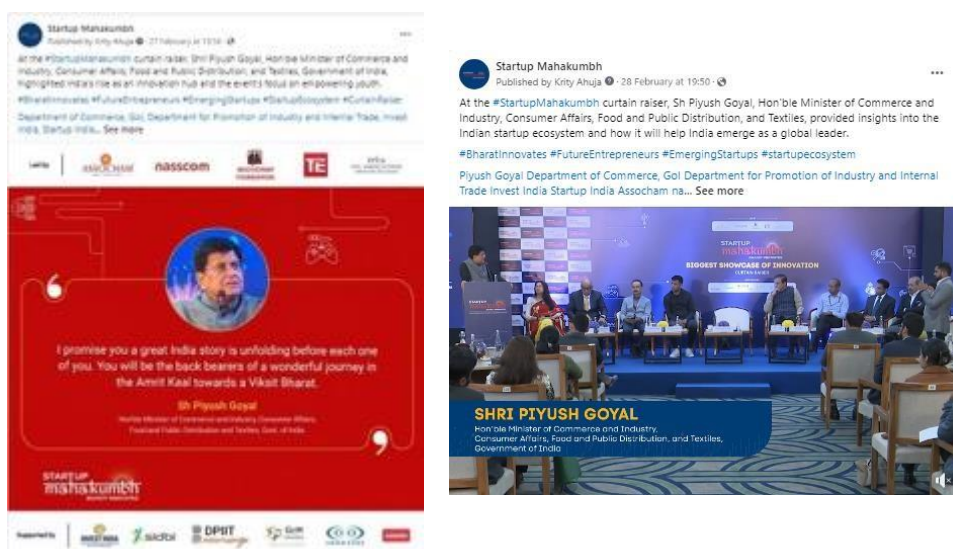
Startup Mahakumbh
Published by Krity Ahuja · 27 February at 19:50

At the #StartupMahakumbh curtain raiser, Shri Piyush Goyal, Hon'ble Minister of Commerce and Industry, Consumer Affairs, Food and Public Distribution, and Textiles, Government of India, highlighted India's rise as an innovation hub and the event's focus on empowering youth.

#BharatInnovates #FutureEntrepreneurs #EmergingStartups #StartupEcosystem #CurtainRaiser

Department of Commerce, GoI, Department for Promotion of Industry and Internal Trade, Invest India, Startup India... See more

Led by ASSOCHAM nasscom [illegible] TiE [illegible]

I promise you a great India story is unfolding before each one of you. You will be the back bearers of a wonderful journey in the Amrit Kaal towards a Viksit Bharat.

Sh Piyush Goyal
Hon'ble Minister of Commerce and Industry, Consumer Affairs, Food and Public Distribution and Textiles, Govt. of India

STARTUP mahakumbh

Supported by INVEST INDIA sidbi DPIIT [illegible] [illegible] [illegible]

Startup Mahakumbh
Published by Krity Ahuja · 28 February at 19:50 ·

At the #StartupMahakumbh curtain raiser, Sh Piyush Goyal, Hon'ble Minister of Commerce and Industry, Consumer Affairs, Food and Public Distribution, and Textiles, provided insights into the Indian startup ecosystem and how it will help India emerge as a global leader.

#BharatInnovates #FutureEntrepreneurs #EmergingStartups #startupecosystem

Piyush Goyal Department of Commerce, GoI Department for Promotion of Industry and Internal Trade Invest India Startup India Assocham na... See more

STARTUP mahakumbh
BIGGEST SHOWCASE OF INNOVATION
CURTAIN RAISER

SHRI PIYUSH GOYAL
Hon'ble Minister of Commerce and Industry, Consumer Affairs, Food and Public Distribution, and Textiles, Government of India